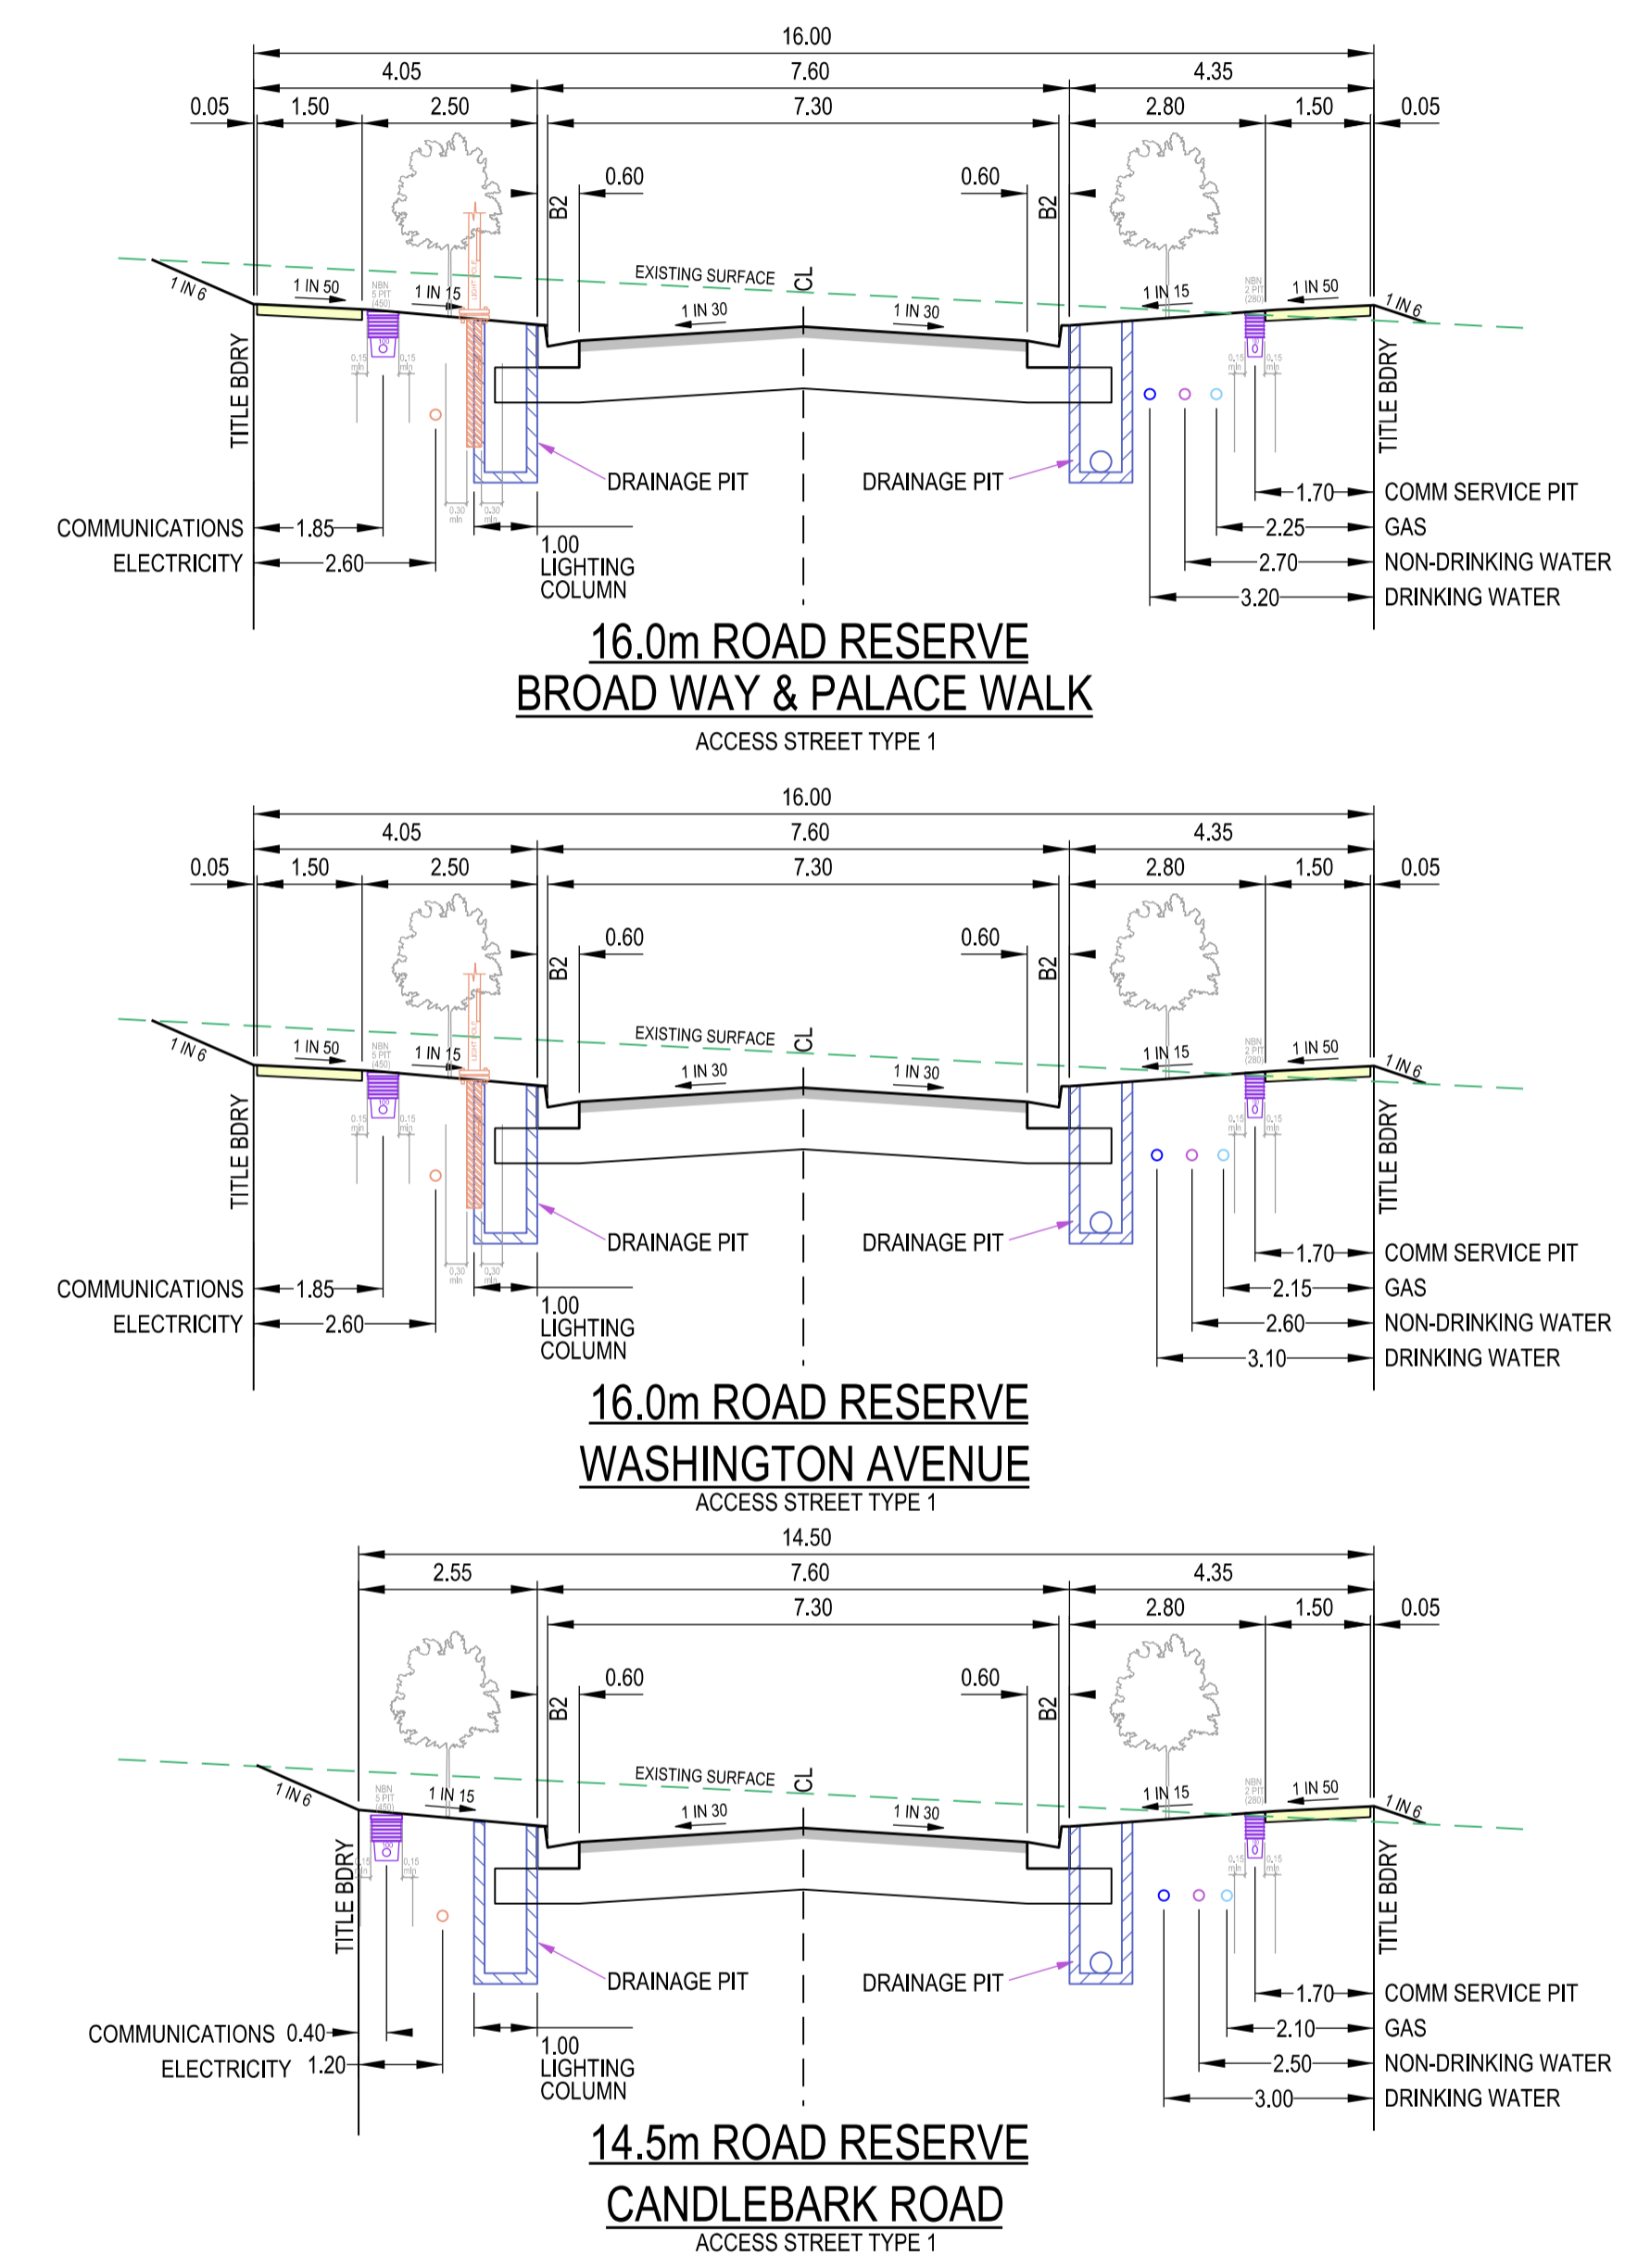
16.00
4.05
7.60
4.35
0.05
1.50
2.50
7.30
2.80
1.50
0.05
0.60
0.60
B2
B2
EXISTING SURFACE
CL
1 IN 6
1 IN 50
NBN 5 PIT (450)
1 IN 15
1 IN 30
1 IN 30
1 IN 15
NBN 2 PIT (280)
1 IN 50
1 IN 6
TITLE BDRY
TITLE BDRY
0.15 min
0.15 min
0.15 min
0.15 min
0.30 min
0.30 min
DRAINAGE PIT
DRAINAGE PIT
COMMUNICATIONS 1.85
ELECTRICITY 2.60
1.00
LIGHTING COLUMN
1.70 COMM SERVICE PIT
2.25 GAS
2.70 NON-DRINKING WATER
3.20 DRINKING WATER

16.0m ROAD RESERVE
BROAD WAY & PALACE WALK
ACCESS STREET TYPE 1

16.00
4.05
7.60
4.35
0.05
1.50
2.50
7.30
2.80
1.50
0.05
0.60
0.60
B2
B2
EXISTING SURFACE
CL
1 IN 6
1 IN 50
NBN 5 PIT (450)
1 IN 15
1 IN 30
1 IN 30
1 IN 15
NBN 2 PIT (280)
1 IN 50
1 IN 6
TITLE BDRY
TITLE BDRY
0.15 min
0.15 min
0.15 min
0.15 min
0.30 min
0.30 min
DRAINAGE PIT
DRAINAGE PIT
COMMUNICATIONS 1.85
ELECTRICITY 2.60
1.00
LIGHTING COLUMN
1.70 COMM SERVICE PIT
2.15 GAS
2.60 NON-DRINKING WATER
3.10 DRINKING WATER

16.0m ROAD RESERVE
WASHINGTON AVENUE
ACCESS STREET TYPE 1

14.50
2.55
7.60
4.35
7.30
2.80
1.50
0.05
0.60
0.60
B2
B2
EXISTING SURFACE
CL
1 IN 6
NBN 5 PIT (450)
1 IN 15
1 IN 30
1 IN 30
1 IN 15
NBN 2 PIT (280)
1 IN 50
1 IN 6
TITLE BDRY
TITLE BDRY
0.15 min
0.15 min
0.15 min
DRAINAGE PIT
DRAINAGE PIT
COMMUNICATIONS 0.40
ELECTRICITY 1.20
1.00
LIGHTING COLUMN
1.70 COMM SERVICE PIT
2.10 GAS
2.50 NON-DRINKING WATER
3.00 DRINKING WATER

14.5m ROAD RESERVE
CANDLEBARK ROAD
ACCESS STREET TYPE 1